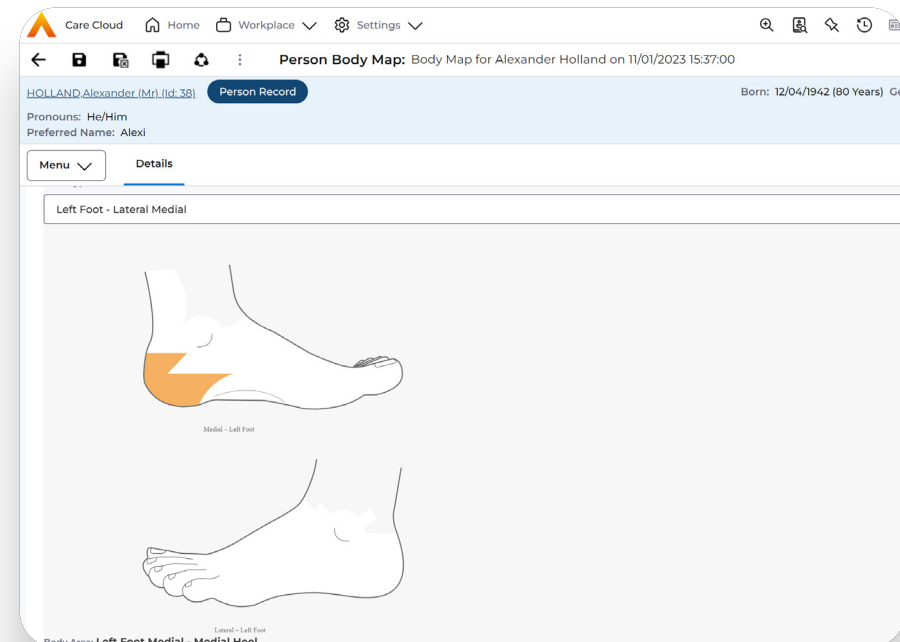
Care Cloud Home Workplace Settings

Person Body Map: Body Map for Alexander Holland on 11/01/2023 15:37:00

HOLLAND,Alexander (Mr) (Id: 38) Person Record Born: 12/04/1942 (80 Years) G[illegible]

Pronouns: He/Him
Preferred Name: Alexi

Menu Details

Left Foot - Lateral Medial

Medial – Left Foot

Lateral – Left Foot

Body Area: Left Foot Medial - Medial Heel